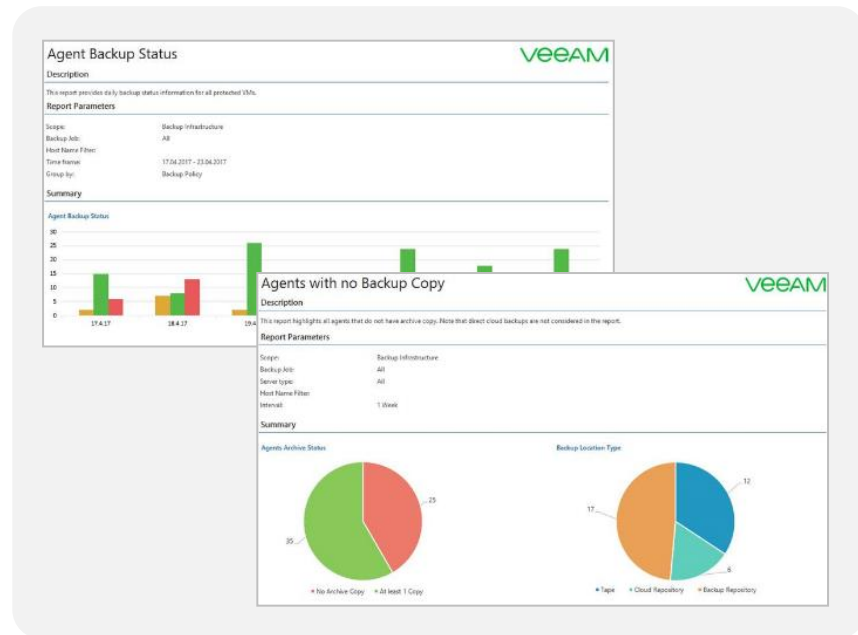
Agent Backup Status
VEEAM
Description
This report provides daily backup status information for all protected VMs.
Report Parameters

| | |
|---|---|
| Scope: | Backup Infrastructure |
| Backup Job: | All |
| Host Name Filter: | |
| Time frame: | 17.04.2017 - 23.04.2017 |
| Group by: | Backup Policy |

Summary
Agent Backup Status
30
25
20
15
10
5
0
17.4.17
18.4.17
19.4

Agents with no Backup Copy
VEEAM
Description
This report highlights all agents that do not have archive copy. Note that direct cloud backups are not considered in the report.
Report Parameters

| | |
|---|---|
| Scope: | Backup Infrastructure |
| Backup Job: | All |
| Server type: | All |
| Host Name Filter: | |
| Interval: | 1 Week |

Summary
Agents Archive Status
25
35
No Archive Copy
At least 1 Copy
Backup Location Type
12
17
6
Tape
Cloud Repository
Backup Repository